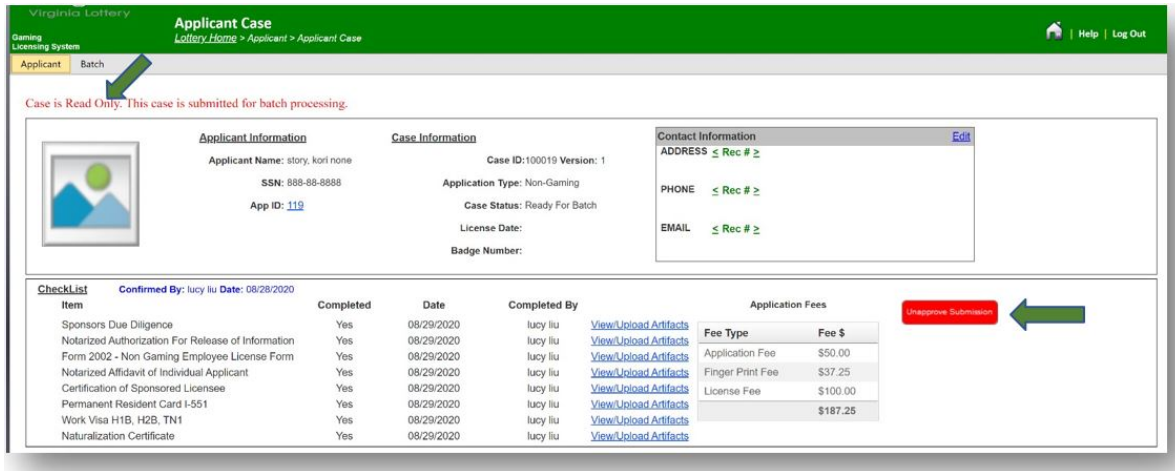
Virginia Lottery
Gaming Licensing System

Applicant Case
Lottery Home > Applicant > Applicant Case

| Help | Log Out

Applicant Batch

Case is Read Only. This case is submitted for batch processing.

Applicant Information
Applicant Name: story, kori none
SSN: 888-88-8888
App ID: 119

Case Information
Case ID:100019 Version: 1
Application Type: Non-Gaming
Case Status: Ready For Batch
License Date:
Badge Number:

Contact Information Edit
ADDRESS < Rec # >
PHONE < Rec # >
EMAIL < Rec # >

CheckList Confirmed By: lucy liu Date: 08/28/2020

| Item | Completed | Date | Completed By | |
|---|---|---|---|---|
| Sponsors Due Diligence | Yes | 08/29/2020 | lucy liu | View/Upload Artifacts |
| Notarized Authorization For Release of Information | Yes | 08/29/2020 | lucy liu | View/Upload Artifacts |
| Form 2002 - Non Gaming Employee License Form | Yes | 08/29/2020 | lucy liu | View/Upload Artifacts |
| Notarized Affidavit of Individual Applicant | Yes | 08/29/2020 | lucy liu | View/Upload Artifacts |
| Certification of Sponsored Licensee | Yes | 08/29/2020 | lucy liu | View/Upload Artifacts |
| Permanent Resident Card I-551 | Yes | 08/29/2020 | lucy liu | View/Upload Artifacts |
| Work Visa H1B, H2B, TN1 | Yes | 08/29/2020 | lucy liu | View/Upload Artifacts |
| Naturalization Certificate | Yes | 08/29/2020 | lucy liu | View/Upload Artifacts |

Application Fees

| Fee Type | Fee $ |
|---|---|
| Application Fee | $50.00 |
| Finger Print Fee | $37.25 |
| License Fee | $100.00 |
| | $187.25 |

Unapprove Submission